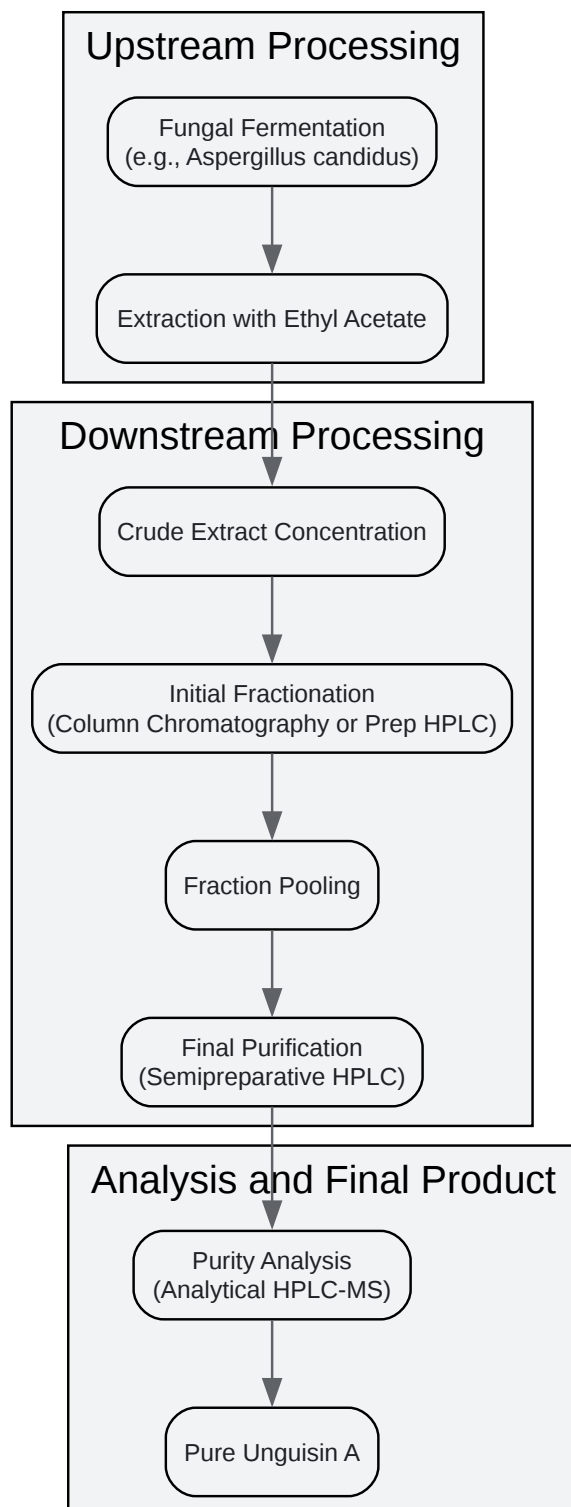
Upstream Processing

Fungal Fermentation
(e.g., Aspergillus candidus)

Extraction with Ethyl Acetate

Downstream Processing

Crude Extract Concentration

Initial Fractionation
(Column Chromatography or Prep HPLC)

Fraction Pooling

Final Purification
(Semipreparative HPLC)

Analysis and Final Product

Purity Analysis
(Analytical HPLC-MS)

Pure Unguisin A